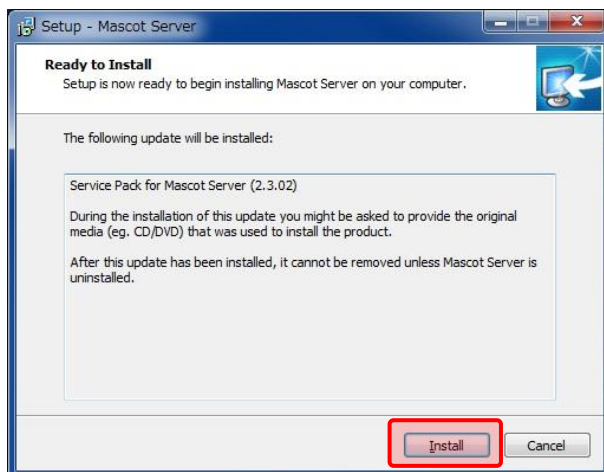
Setup - Mascot Server

Ready to Install
Setup is now ready to begin installing Mascot Server on your computer.

The following update will be installed:

Service Pack for Mascot Server (2.3.02)

During the installation of this update you might be asked to provide the original media (eg. CD/DVD) that was used to install the product.

After this update has been installed, it cannot be removed unless Mascot Server is uninstalled.

Install Cancel